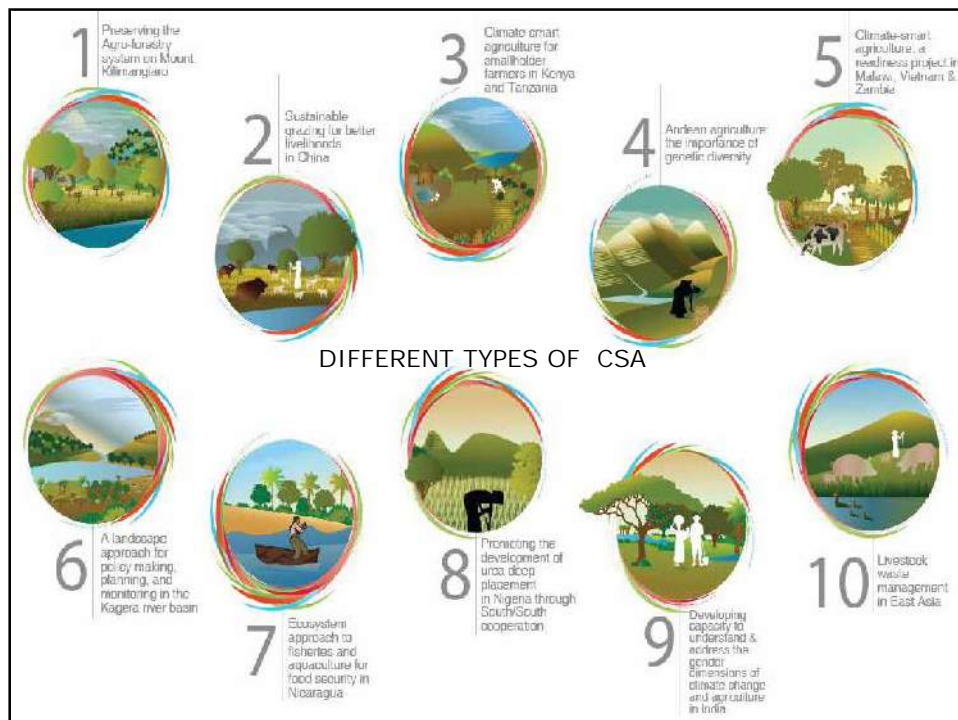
1
Preserving the Agro-forestry system on Mount Kilimanjaro

2
Sustainable grazing for better livelihoods in China

3
Climate smart agriculture for smallholder farmers in Kenya and Tanzania

4
Andean agriculture the importance of genetic diversity

5
Climate-smart agriculture, a readiness project in Malawi, Vietnam & Zambia

DIFFERENT TYPES OF CSA

6
A landscape approach for policy making, planning, and monitoring in the Kagera river basin

7
Ecosystem approach to fisheries and aquaculture for food security in Nicaragua

8
Promoting the development of urea deep placement in Nigeria through South/South cooperation

9
Developing capacity to understand & address the gender dimensions of climate change and agriculture in India

10
Livestock waste management in East Asia